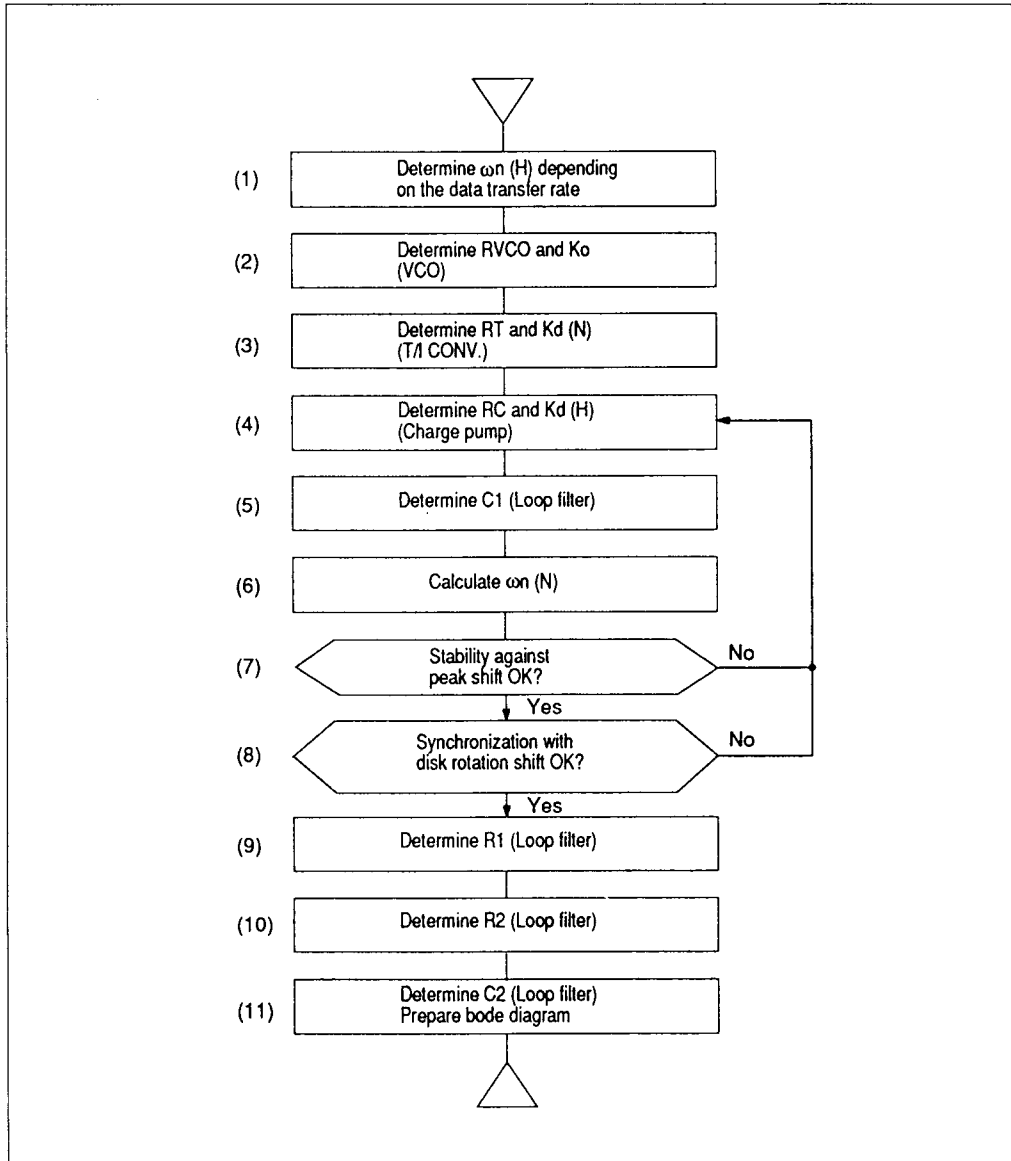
(1) Determine ωn (H) depending on the data transfer rate

(2) Determine RVCO and Ko (VCO)

(3) Determine RT and Kd (N) (T/I CONV.)

(4) Determine RC and Kd (H) (Charge pump)

(5) Determine C1 (Loop filter)

(6) Calculate ωn (N)

(7) Stability against peak shift OK?

No

Yes

(8) Synchronization with disk rotation shift OK?

No

Yes

(9) Determine R1 (Loop filter)

(10) Determine R2 (Loop filter)

(11) Determine C2 (Loop filter) Prepare bode diagram